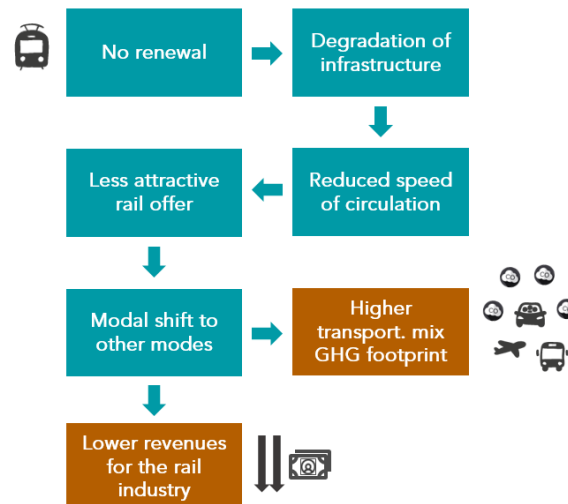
No renewal

Degradation of infrastructure

Reduced speed of circulation

Less attractive rail offer

Modal shift to other modes

Higher transport. mix GHG footprint

Lower revenues for the rail industry